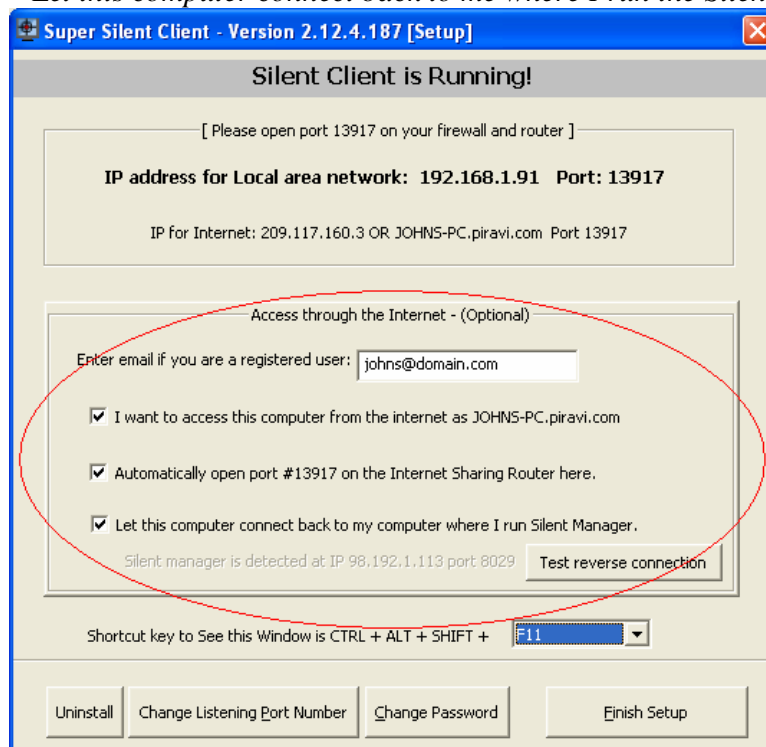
Super Silent Client - Version 2.12.4.187 [Setup]

Silent Client is Running!

[ Please open port 13917 on your firewall and router ]

IP address for Local area network: 192.168.1.91 Port: 13917

IP for Internet: 209.117.160.3 OR JOHNS-PC.piravi.com Port 13917

Access through the Internet - (Optional)

Enter email if you are a registered user: johns@domain.com

I want to access this computer from the internet as JOHNS-PC.piravi.com

Automatically open port #13917 on the Internet Sharing Router here.

Let this computer connect back to my computer where I run Silent Manager.

Silent manager is detected at IP 98.192.1.113 port 8029

Test reverse connection

Shortcut key to See this Window is CTRL + ALT + SHIFT + F11

Uninstall

Change Listening Port Number

Change Password

Finish Setup